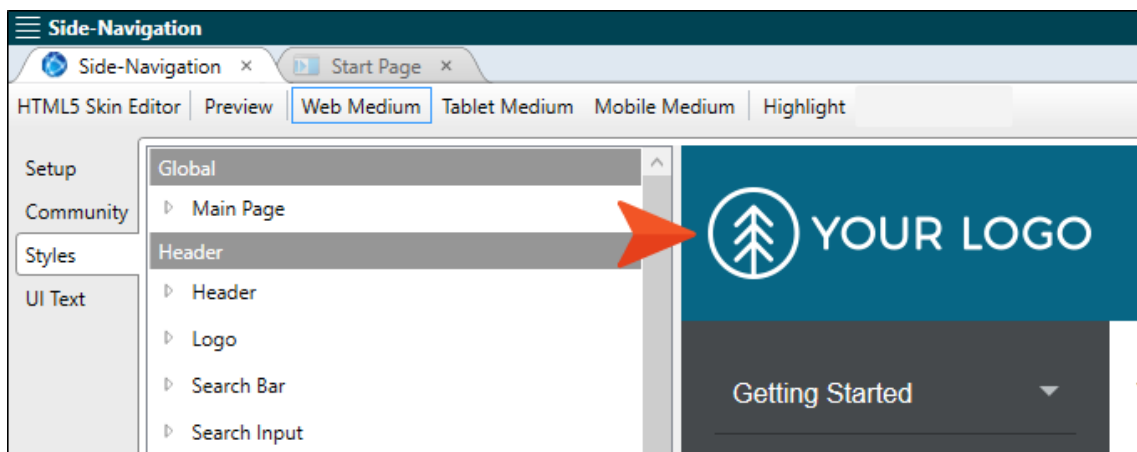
Side-Navigation

Side-Navigation ×
Start Page ×

HTML5 Skin Editor | Preview | Web Medium | Tablet Medium | Mobile Medium | Highlight

Setup
Community
Styles
UI Text

Global
Main Page
Header
Header
Logo
Search Bar
Search Input

YOUR LOGO

Getting Started